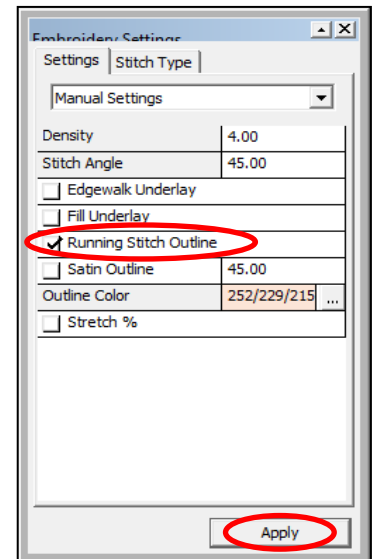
Embroidery Settings

Settings | Stitch Type

Manual Settings

| | |
|---|---|
| Density | 4.00 |
| Stitch Angle | 45.00 |
| Edgewalk Underlay | |
| Fill Underlay | |
| Running Stitch Outline | |
| Satin Outline | 45.00 |
| Outline Color | 252/229/215 ... |
| Stretch % | |

Apply